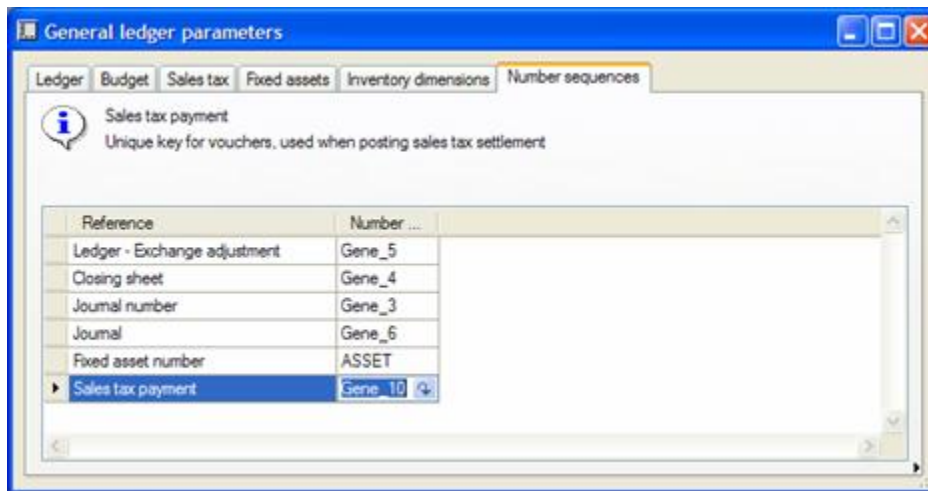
General ledger parameters

Ledger | Budget | Sales tax | Fixed assets | Inventory dimensions | Number sequences

Sales tax payment
Unique key for vouchers, used when posting sales tax settlement

| Reference | Number ... |
|---|---|
| Ledger - Exchange adjustment | Gene_5 |
| Closing sheet | Gene_4 |
| Journal number | Gene_3 |
| Journal | Gene_6 |
| Fixed asset number | ASSET |
| Sales tax payment | Gene_10 |